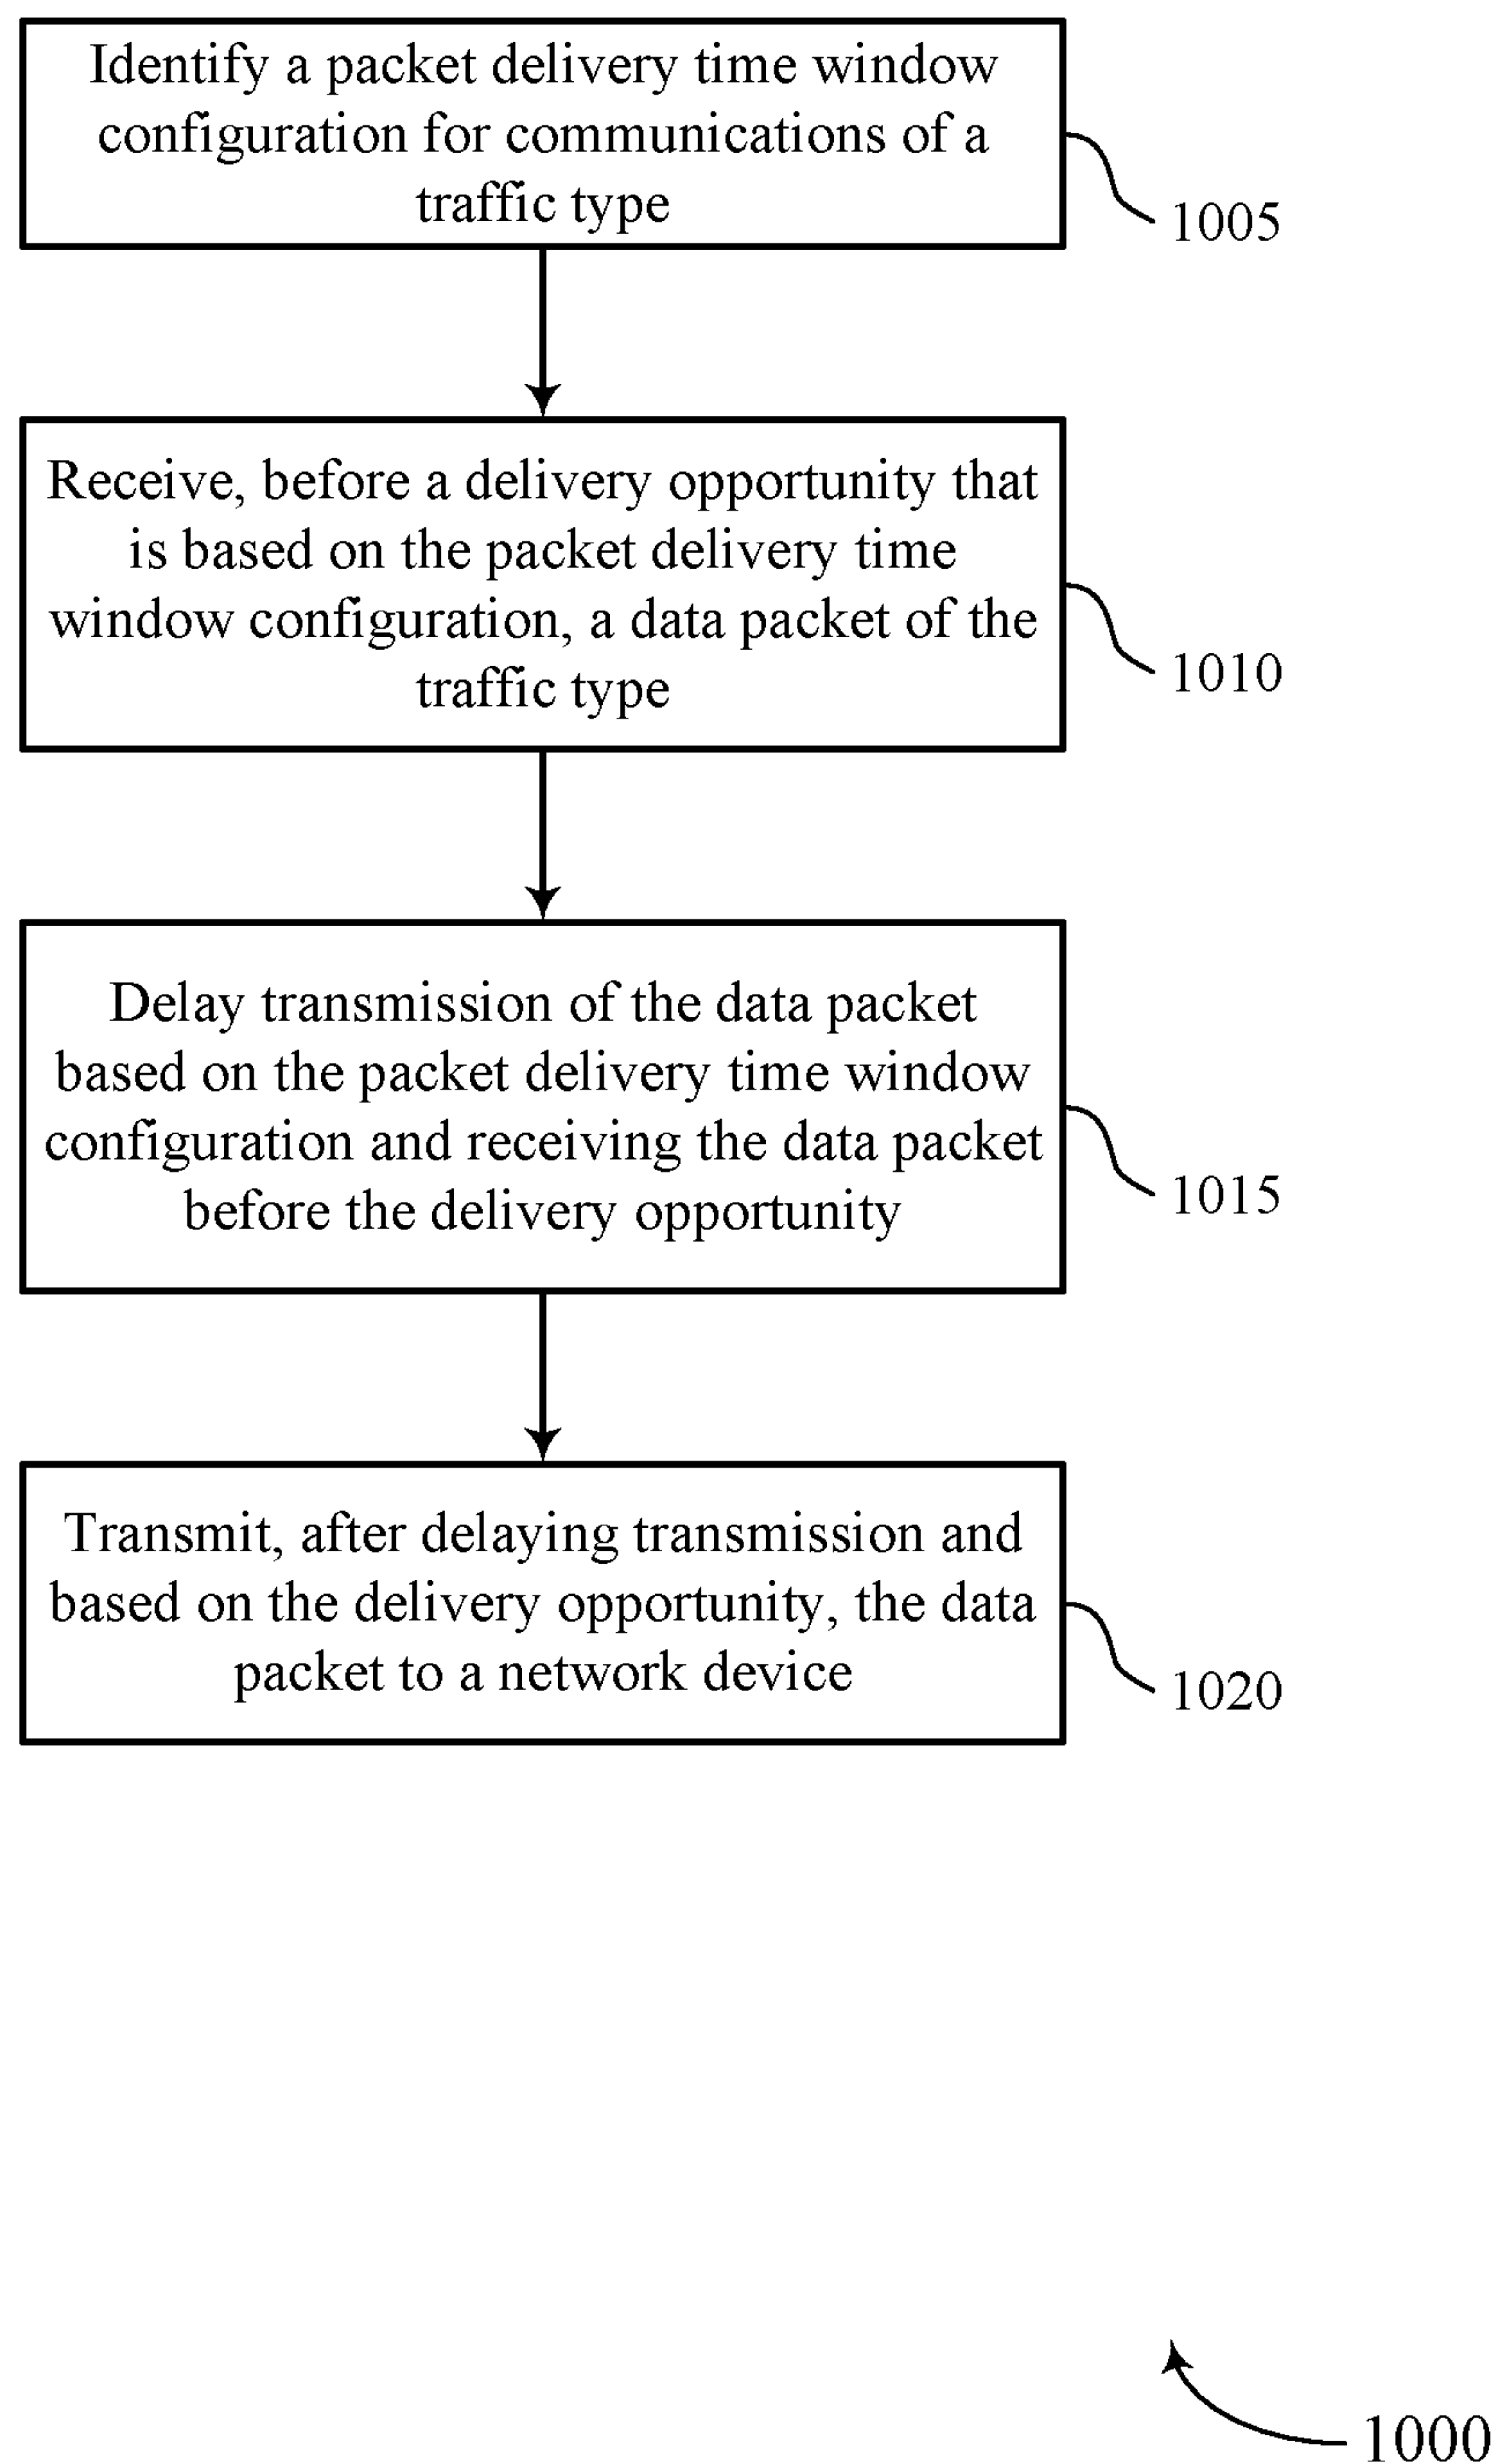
Identify a packet delivery time window configuration for communications of a traffic type

1005

Receive, before a delivery opportunity that is based on the packet delivery time window configuration, a data packet of the traffic type

1010

Delay transmission of the data packet based on the packet delivery time window configuration and receiving the data packet before the delivery opportunity

1015

Transmit, after delaying transmission and based on the delivery opportunity, the data packet to a network device

1020

1000